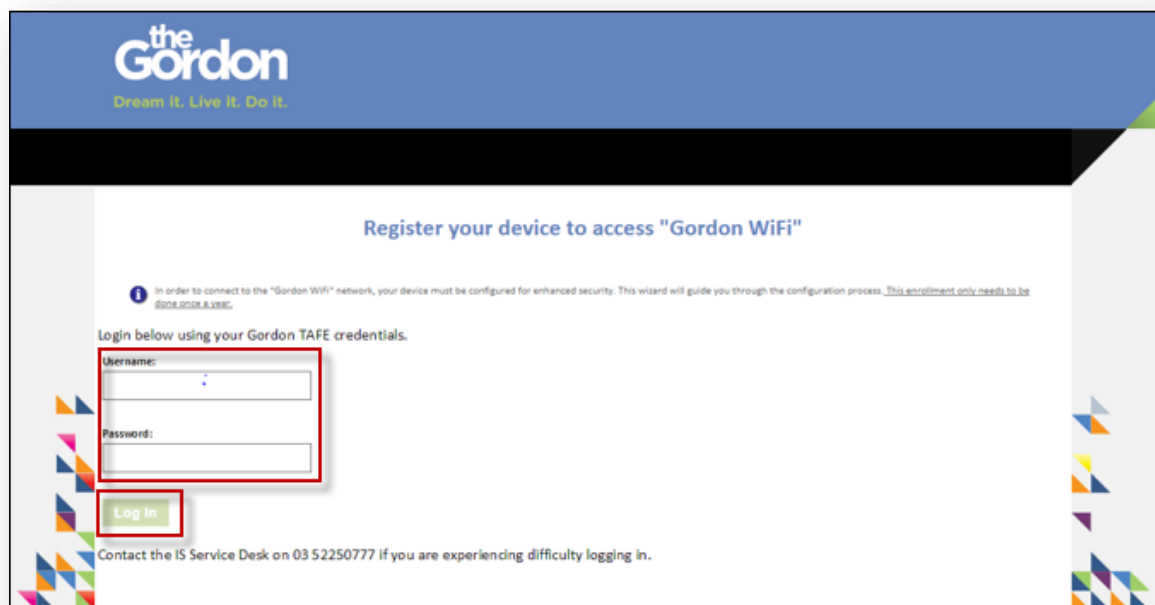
the Gordon
Dream it. Live it. Do it.

Register your device to access "Gordon WiFi"

In order to connect to the "Gordon WiFi" network, your device must be configured for enhanced security. This wizard will guide you through the configuration process. This enrollment only needs to be done once a year.

Login below using your Gordon TAFE credentials.

Username:

Password:

Log In

Contact the IS Service Desk on 03 52250777 if you are experiencing difficulty logging in.